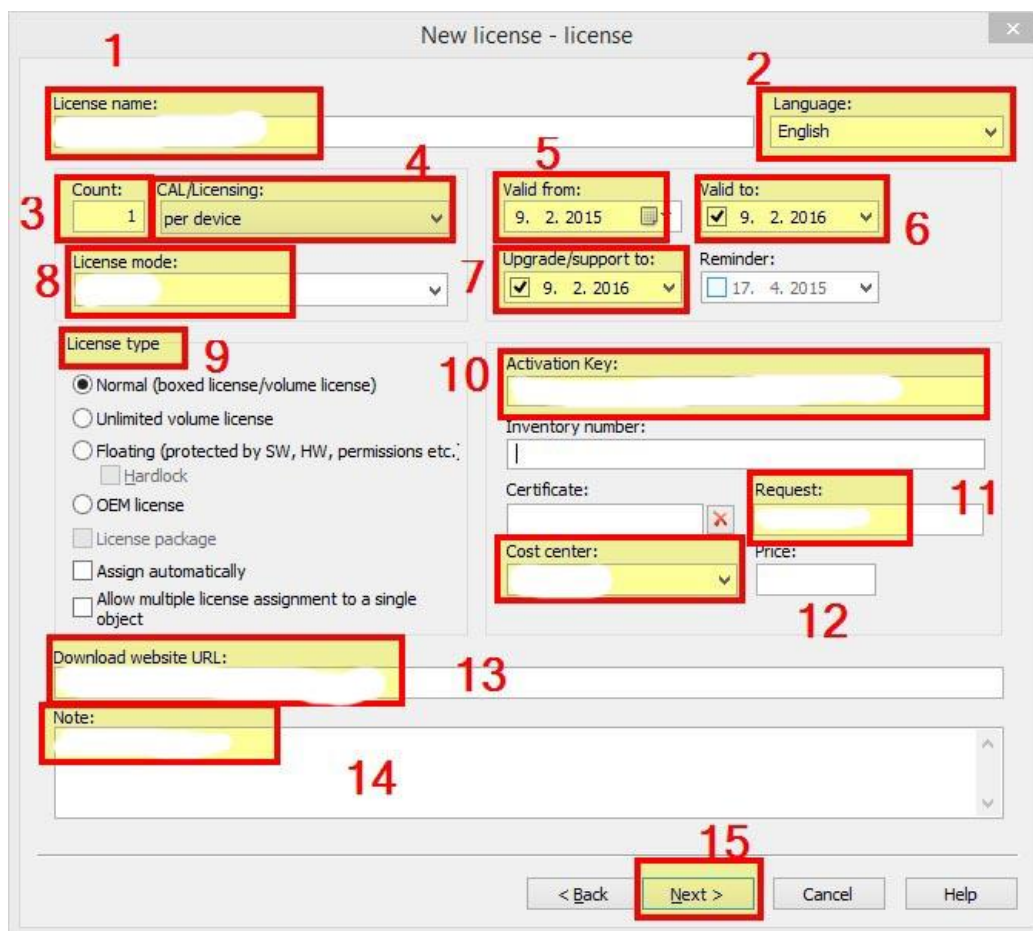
New license - license

1
License name:

2
Language:
English

3
Count:
1

4
CAL/Licensing:
per device

5
Valid from:
9. 2. 2015

Valid to:
9. 2. 2016
6

8
License mode:

7
Upgrade/support to:
9. 2. 2016

Reminder:
17. 4. 2015

License type
9

Normal (boxed license/volume license)
Unlimited volume license
Floating (protected by SW, HW, permissions etc.)
Hardlock
OEM license
License package
Assign automatically
Allow multiple license assignment to a single object

10
Activation Key:

Inventory number:

Certificate:

Request:
11

Cost center:

Price:
12

Download website URL:
13

Note:
14

15
< Back
Next >
Cancel
Help